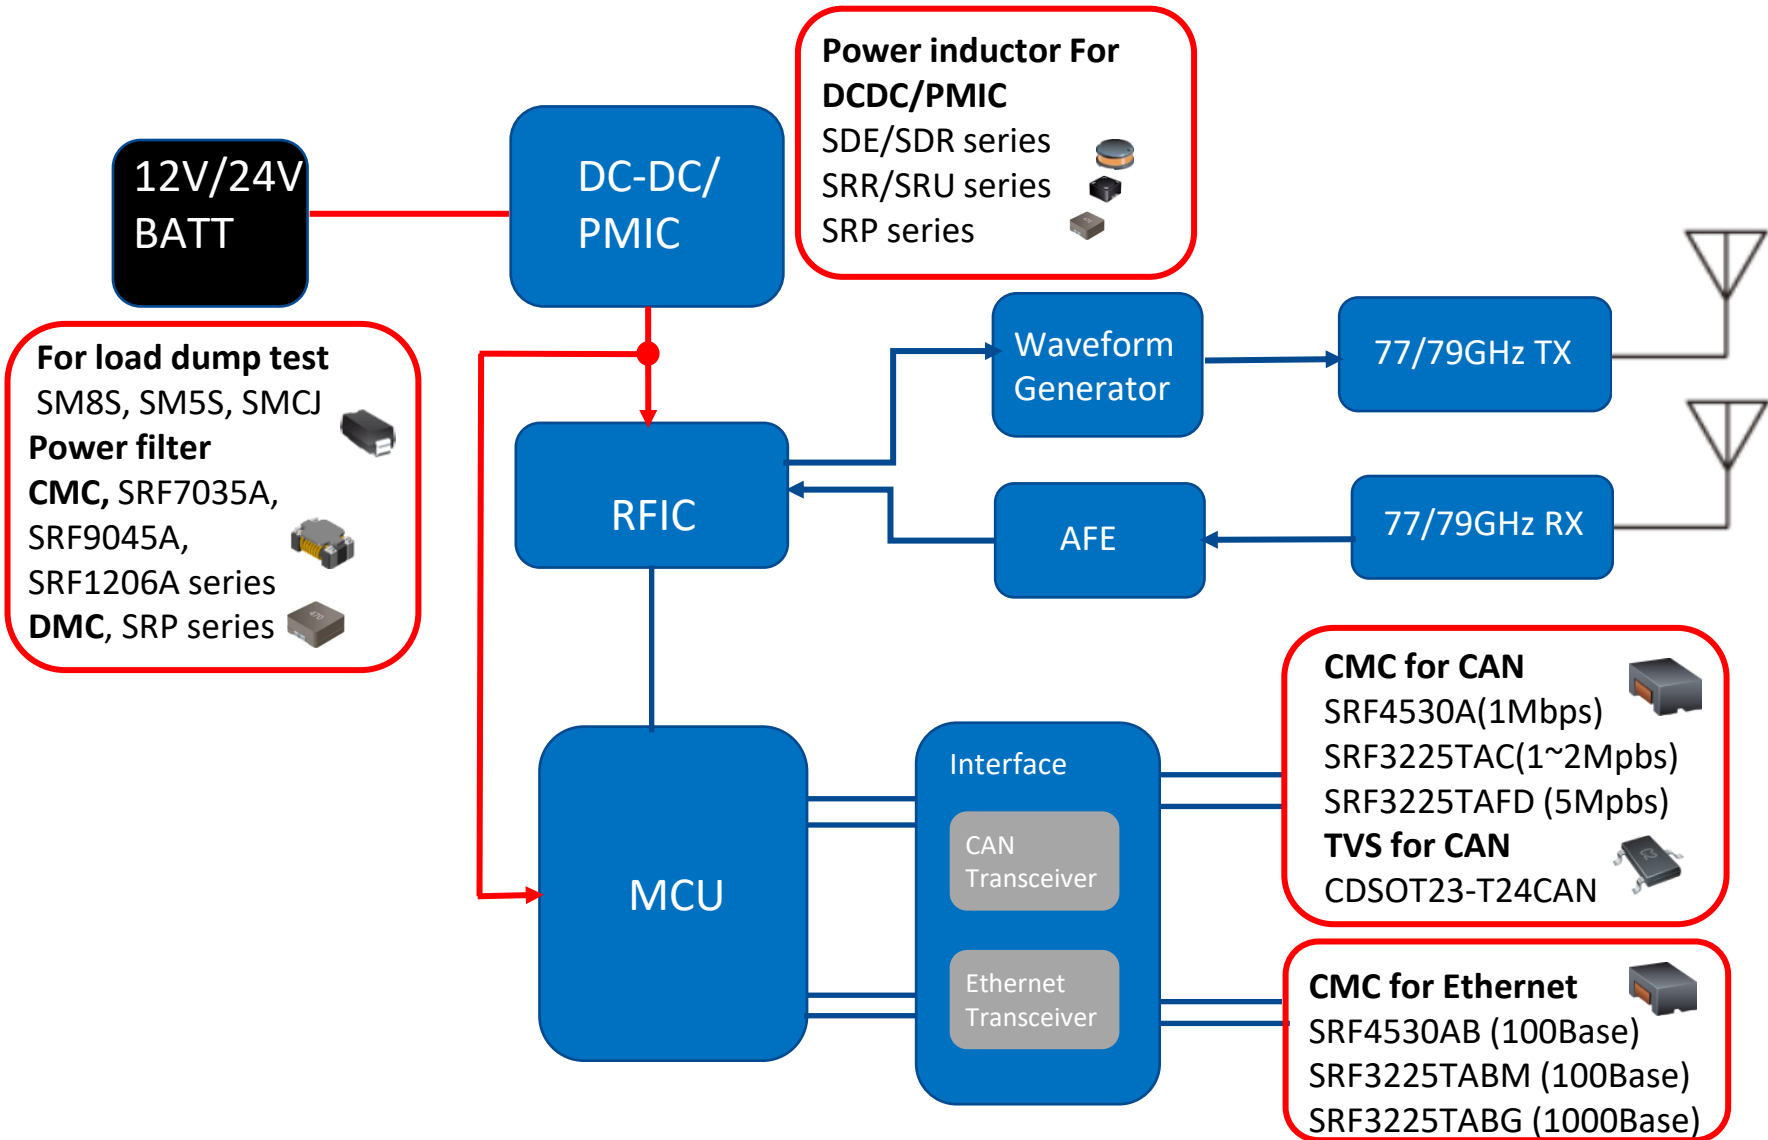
12V/24V BATT

DC-DC/ PMIC

Power inductor For DCDC/PMIC
SDE/SDR series
SRR/SRU series
SRP series

For load dump test
SM8S, SM5S, SMCJ
Power filter
CMC, SRF7035A, SRF9045A, SRF1206A series
DMC, SRP series

RFIC

Waveform Generator

77/79GHz TX

AFE

77/79GHz RX

MCU

Interface

CAN Transceiver

Ethernet Transceiver

CMC for CAN
SRF4530A(1Mbps)
SRF3225TAC(1~2Mpbs)
SRF3225TAFD (5Mpbs)
TVS for CAN
CDSOT23-T24CAN

CMC for Ethernet
SRF4530AB (100Base)
SRF3225TABM (100Base)
SRF3225TABG (1000Base)